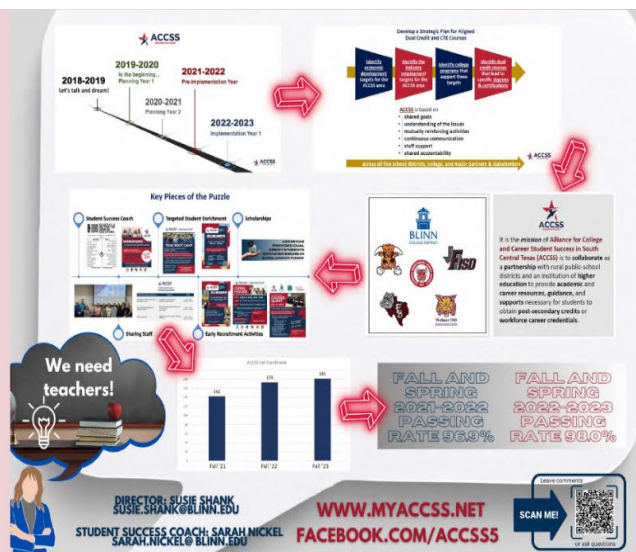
ACCSS

2018-2019
Let's talk and dream!

2019-2020
In the beginning...
Planning Year 1

2020-2021
Planning Year 2

2021-2022
Pre-Implementation Year

2022-2023
Implementation Year 1

ACCSS

Develop a Strategic Plan for Aligned Dual Credit and CTE Courses

Identify economic development targets for the ACCSS area

Identify the industry employment targets for the ACCSS area

Identify college programs that support these targets

Identify dual credit courses that lead to specific degrees & certifications

ACCSS is based on
shared goals
understanding of the issues
mutually reinforcing activities
continuous communication
staff support
shared accountability

Across all five school districts, college, and major partners & stakeholders

ACCSS

Key Pieces of the Puzzle

Student Success Coach
Targeted Student Enrichment
Scholarships
Sharing Staff
Early Recruitment Activities

BLINN COLLEGE DISTRICT

ACCSS

It is the mission of Alliance for College and Career Student Success in South Central Texas (ACCSS) is to collaborate as a partnership with rural public school districts and an institution of higher education to provide academic and career resources, guidance, and supports necessary for students to obtain post-secondary credits or workforce career credentials.

We need teachers!

ACCSS DC Enrollment

Fall '21
Fall '22
Fall '23

FALL AND SPRING 2021-2022 PASSING RATE 96.9%

FALL AND SPRING 2022-2023 PASSING RATE 98.0%

DIRECTOR: SUSIE SHANK
SUSIE.SHANK@BLINN.EDU

STUDENT SUCCESS COACH: SARAH NICKEL
SARAH.NICKEL@BLINN.EDU

WWW.MYACCSS.NET
FACEBOOK.COM/ACCSS5

Leave comments
SCAN ME!
or ask questions